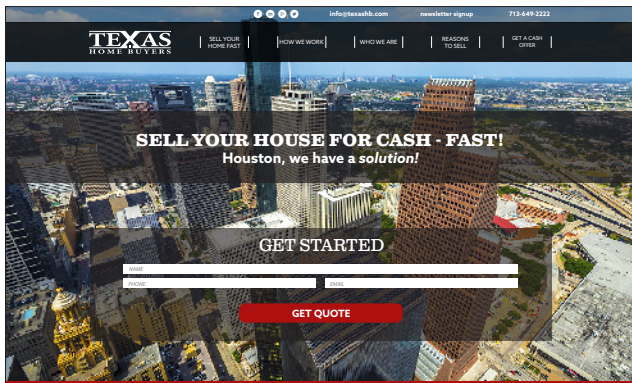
info@texashb.com newsletter signup 713-649-2222

TEXAS HOME BUYERS

SELL YOUR HOME FAST | HOW WE WORK | WHO WE ARE | REASONS TO SELL | GET A CASH OFFER

SELL YOUR HOUSE FOR CASH - FAST!
Houston, we have a solution!

GET STARTED

NAME
PHONE
EMAIL

GET QUOTE